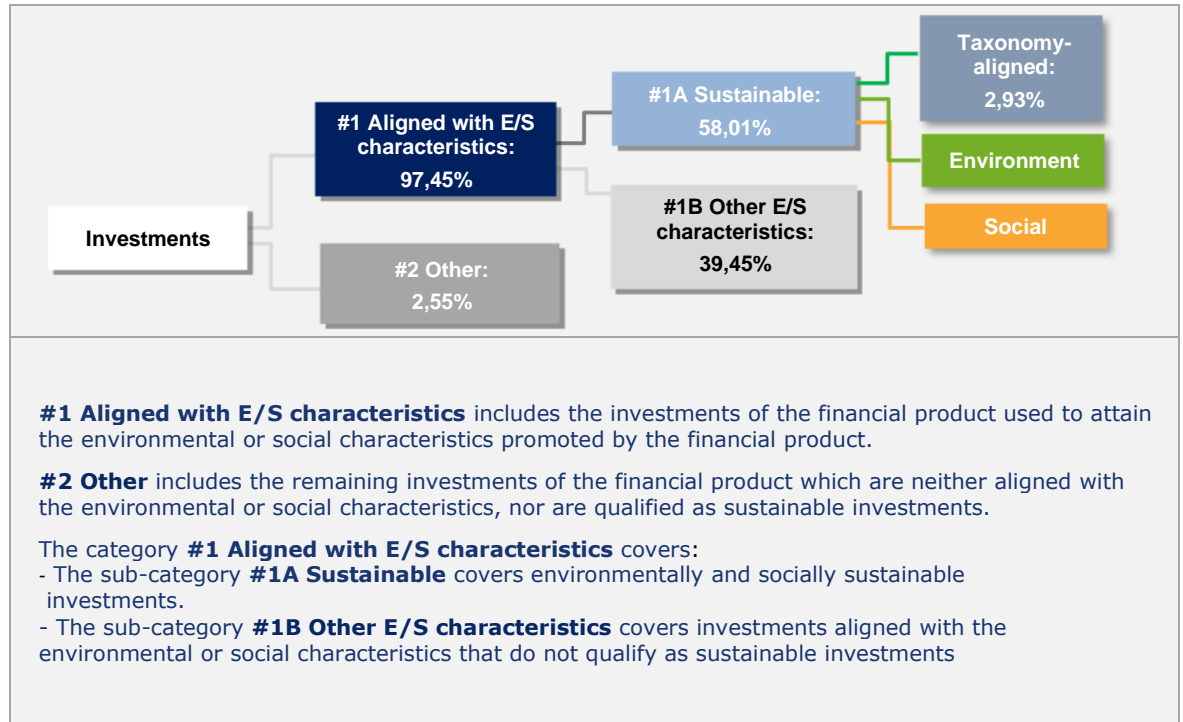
Investments

#1 Aligned with E/S characteristics:
97,45%

#2 Other:
2,55%

#1A Sustainable:
58,01%

#1B Other E/S characteristics:
39,45%

Taxonomy-aligned:
2,93%

Environment

Social

**#1 Aligned with E/S characteristics** includes the investments of the financial product used to attain the environmental or social characteristics promoted by the financial product.

**#2 Other** includes the remaining investments of the financial product which are neither aligned with the environmental or social characteristics, nor are qualified as sustainable investments.

The category **#1 Aligned with E/S characteristics** covers:
- The sub-category **#1A Sustainable** covers environmentally and socially sustainable investments.
- The sub-category **#1B Other E/S characteristics** covers investments aligned with the environmental or social characteristics that do not qualify as sustainable investments